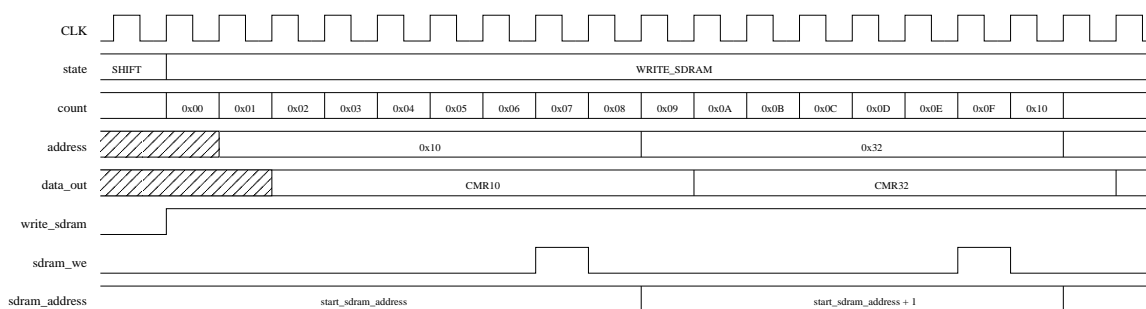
CLK

state SHIFT WRITE_SDRAM

count 0x00 0x01 0x02 0x03 0x04 0x05 0x06 0x07 0x08 0x09 0x0A 0x0B 0x0C 0x0D 0x0E 0x0F 0x10

address 0x10 0x32

data_out CMR10 CMR32

write_sdram

sdram_we

sdram_address start_sdram_address start_sdram_address + 1